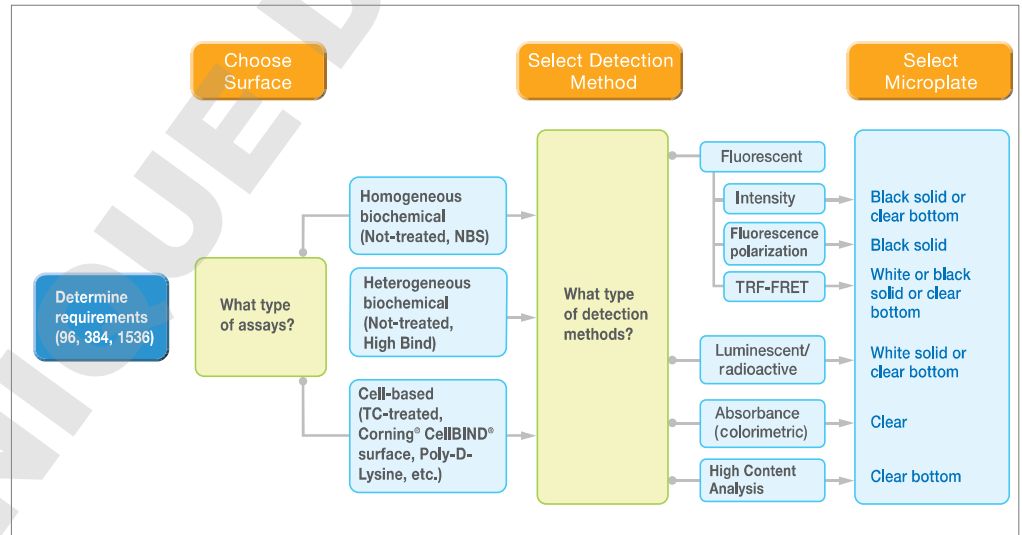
Choose Surface

Select Detection Method

Select Microplate

Determine requirements (96, 384, 1536)

What type of assays?

Homogeneous biochemical (Not-treated, NBS)

Heterogeneous biochemical (Not-treated, High Bind)

Cell-based (TC-treated, Corning® CellBIND® surface, Poly-D-Lysine, etc.)

What type of detection methods?

Fluorescent

Intensity

Fluorescence polarization

TRF-FRET

Luminescent/ radioactive

Absorbance (colorimetric)

High Content Analysis

Black solid or clear bottom

Black solid

White or black solid or clear bottom

White solid or clear bottom

Clear

Clear bottom